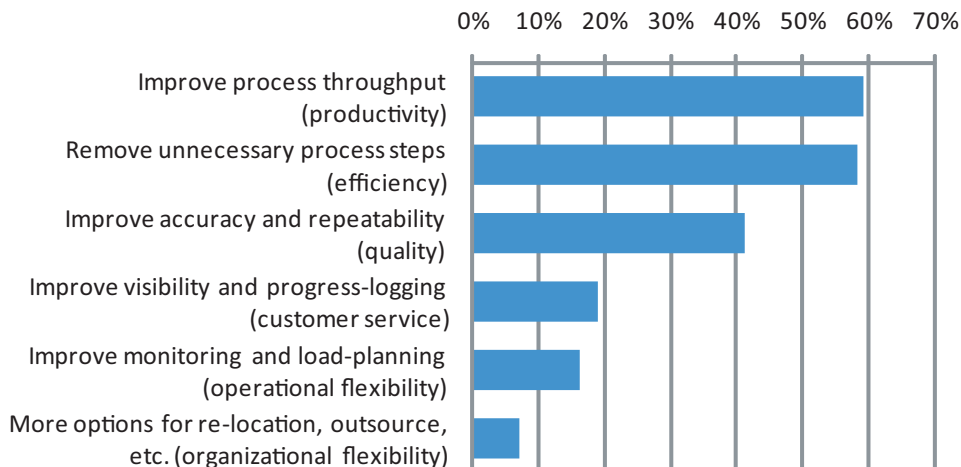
0% 10% 20% 30% 40% 50% 60% 70%

Improve process throughput (productivity)

Remove unnecessary process steps (efficiency)

Improve accuracy and repeatability (quality)

Improve visibility and progress-logging (customer service)

Improve monitoring and load-planning (operational flexibility)

More options for re-location, outsource, etc. (organizational flexibility)